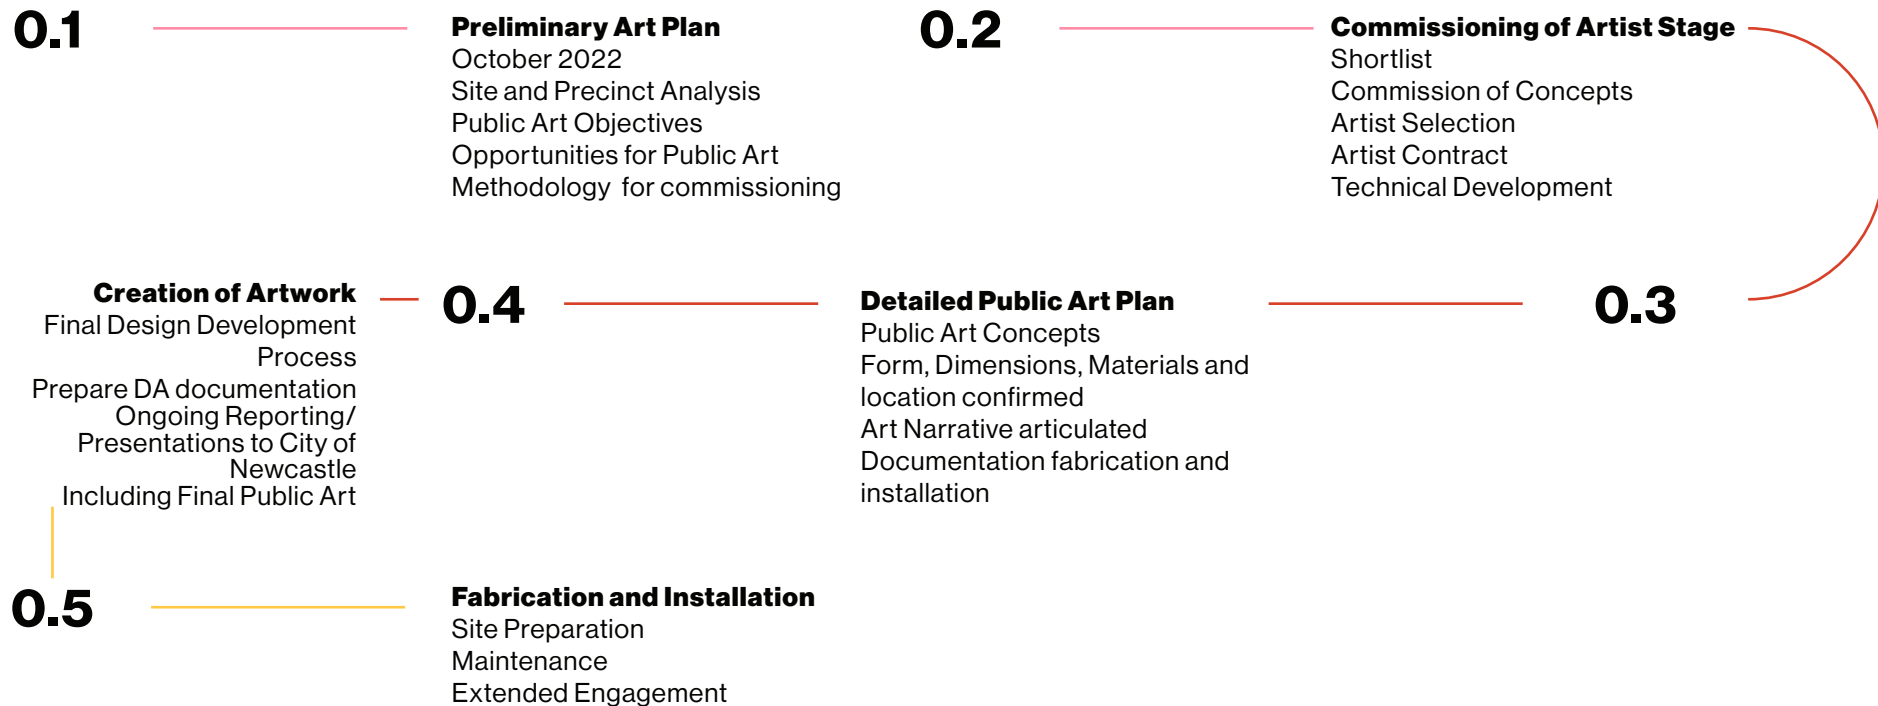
0.1

Preliminary Art Plan
October 2022
Site and Precinct Analysis
Public Art Objectives
Opportunities for Public Art
Methodology for commissioning

0.2

Commissioning of Artist Stage
Shortlist
Commission of Concepts
Artist Selection
Artist Contract
Technical Development

Creation of Artwork
Final Design Development Process
Prepare DA documentation
Ongoing Reporting/ Presentations to City of Newcastle
Including Final Public Art

0.4

Detailed Public Art Plan
Public Art Concepts
Form, Dimensions, Materials and location confirmed
Art Narrative articulated
Documentation fabrication and installation

0.3

0.5

Fabrication and Installation
Site Preparation
Maintenance
Extended Engagement